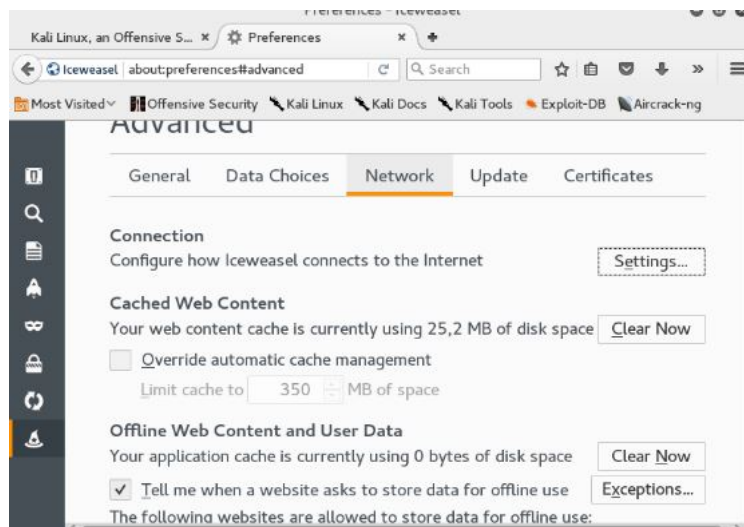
Preferences - Iceweasel

Kali Linux, an Offensive S... ×
Preferences ×
+

Iceweasel about:preferences#advanced
Search

Most Visited
Offensive Security
Kali Linux
Kali Docs
Kali Tools
Exploit-DB
Aircrack-ng

Advanced

General
Data Choices
Network
Update
Certificates

Connection
Configure how Iceweasel connects to the Internet
Settings...

Cached Web Content
Your web content cache is currently using 25,2 MB of disk space
Clear Now

Override automatic cache management
Limit cache to 350 MB of space

Offline Web Content and User Data
Your application cache is currently using 0 bytes of disk space
Clear Now

✓ Tell me when a website asks to store data for offline use
Exceptions...

The following websites are allowed to store data for offline use: